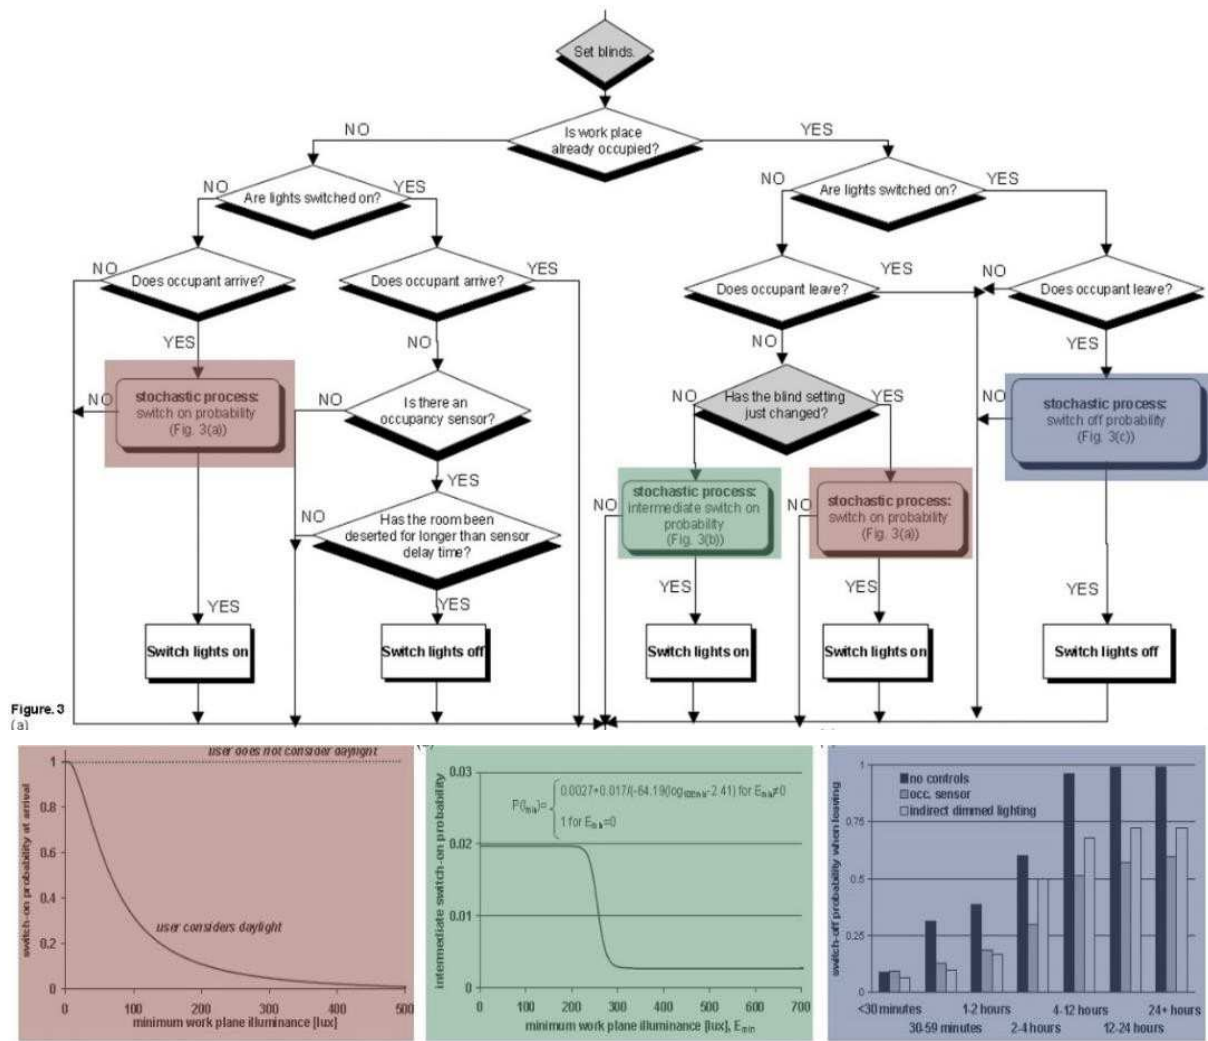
Set blinds.

Is work place already occupied?

NO

YES

NO

Are lights switched on?

YES

NO

Are lights switched on?

YES

NO

Does occupant arrive?

Does occupant arrive?

YES

YES

Does occupant leave?

NO

Does occupant leave?

YES

NO

NO

YES

NO

stochastic process: switch on probability (Fig. 3(a))

NO

Is there an occupancy sensor?

NO

Has the blind setting just changed?

YES

NO

stochastic process: switch off probability (Fig. 3(c))

YES

NO

Has the room been deserted for longer than sensor delay time?

NO

stochastic process: intermediate switch on probability (Fig. 3(b))

NO

stochastic process: switch on probability (Fig. 3(a))

YES

YES

YES

YES

YES

Switch lights on

Switch lights off

Switch lights on

Switch lights on

Switch lights off

Figure. 3
(a)

user does not consider daylight

switch-on probability at arrival

user considers daylight

minimum work plane illuminance [lux]

0, 0.2, 0.4, 0.6, 0.8, 1

0, 100, 200, 300, 400, 500

intermediate switch-on probability

$P(I_{min}) = \begin{cases} 0.0027+0.017/(-64.19(\log_{10}E_{min}-2.41) \text{ for } E_{min}\neq 0 \\ 1 \text{ for } E_{min}=0 \end{cases}$

0, 0.01, 0.02, 0.03

0, 100, 200, 300, 400, 500, 600, 700

minimum work plane illuminance [lux], $E_{min}$

switch-off probability when leaving

no controls
occ. sensor
indirect dimmed lighting

0, 0.25, 0.5, 0.75, 1

<30 minutes
30-59 minutes
1-2 hours
2-4 hours
4-12 hours
12-24 hours
24+ hours